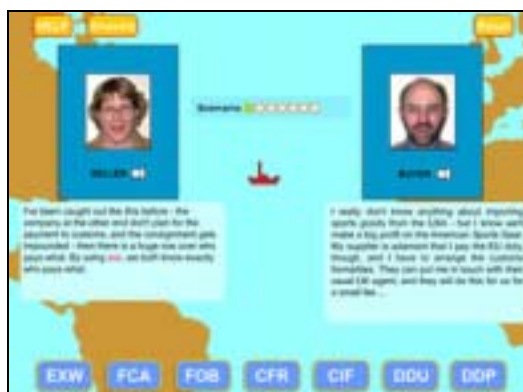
HELP Glossary

Reset

Scenario

SELLER

BUYER

I've been caught out like this before - the company at the other end don't clear the payment to customs, and the consignment gets impounded - then there is a huge row over who pays what. By using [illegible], we both know exactly who pays what.

I really don't know anything about importing sports goods from the USA - but I know we'll make a big profit on the American Sports Gear. My supplier is adamant that I pay the EU duty, though, and I have to arrange the customs formalities. They can put me in touch with their usual UK agent, and they will do this for us for a small fee...

EXW FCA FOB CFR CIF DDU DDP